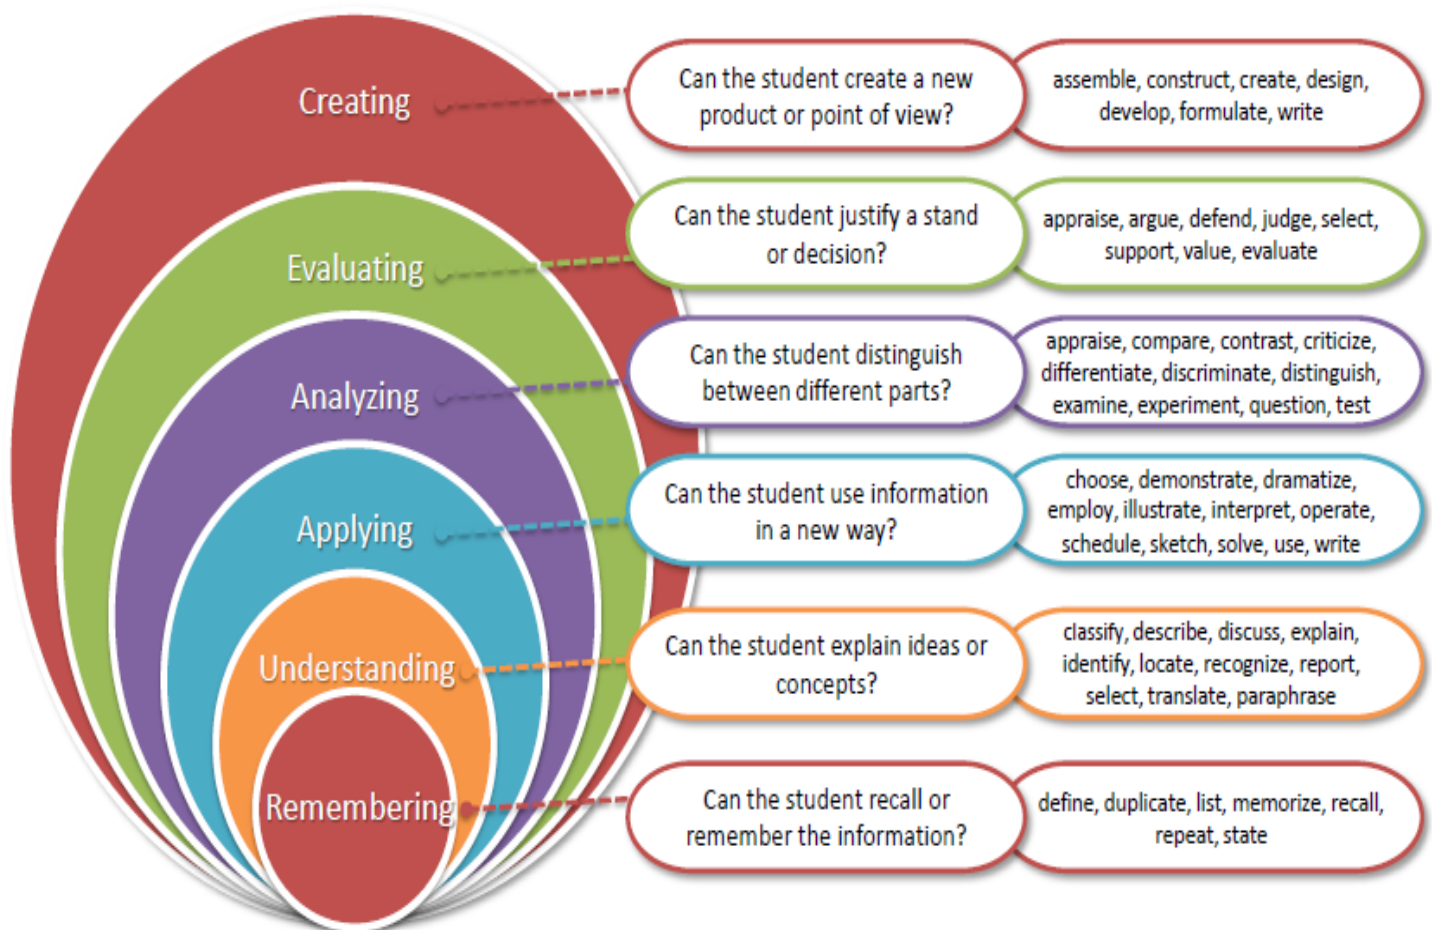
Creating

Can the student create a new product or point of view?

assemble, construct, create, design, develop, formulate, write

Evaluating

Can the student justify a stand or decision?

appraise, argue, defend, judge, select, support, value, evaluate

Analyzing

Can the student distinguish between different parts?

appraise, compare, contrast, criticize, differentiate, discriminate, distinguish, examine, experiment, question, test

Applying

Can the student use information in a new way?

choose, demonstrate, dramatize, employ, illustrate, interpret, operate, schedule, sketch, solve, use, write

Understanding

Can the student explain ideas or concepts?

classify, describe, discuss, explain, identify, locate, recognize, report, select, translate, paraphrase

Remembering

Can the student recall or remember the information?

define, duplicate, list, memorize, recall, repeat, state